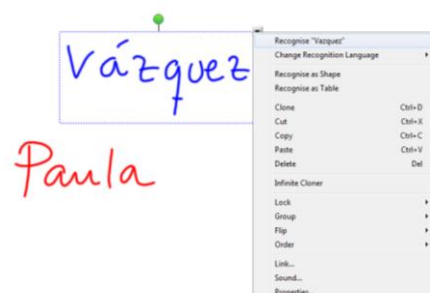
Vázquez

Paula

Recognise "Vazquez"
Change Recognition Language
Recognise as Shape
Recognise as Table
Clone Ctrl+D
Cut Ctrl+X
Copy Ctrl+C
Paste Ctrl+V
Delete Del
Infinite Cloner
Lock
Group
Flip
Order
Link...
Sound...
Properties...